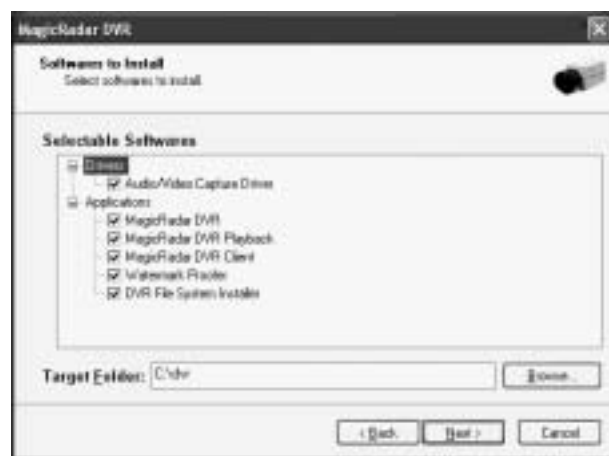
MagicRadar DVR

Softwares to Install
Select softwares to install.

Selectable Softwares

Drivers
Audio/Video Capture Driver
Applications
MagicRadar DVR
MagicRadar DVR Playback
MagicRadar DVR Client
Watermark Proofer
DVR File System Installer

Target Folder: C:\dvr

Browse...

< Back
Next >
Cancel